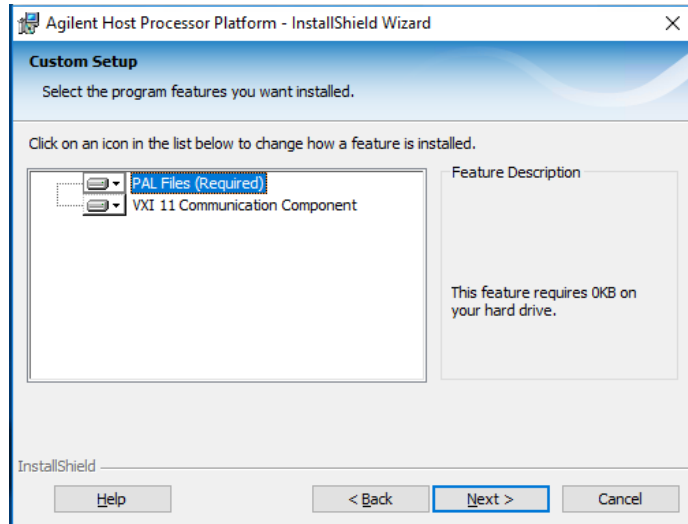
Agilent Host Processor Platform - InstallShield Wizard

×

Custom Setup

Select the program features you want installed.

Click on an icon in the list below to change how a feature is installed.

PAL Files (Required)

VXI 11 Communication Component

Feature Description

This feature requires 0KB on your hard drive.

InstallShield

Help

< Back

Next >

Cancel